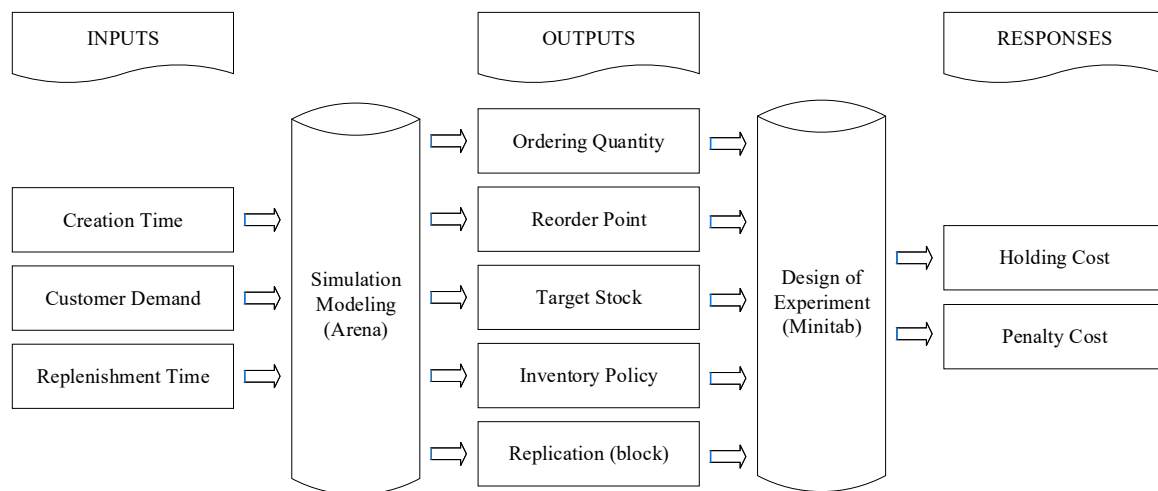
INPUTS

OUTPUTS

RESPONSES

Creation Time

Customer Demand

Replenishment Time

Simulation Modeling (Arena)

Ordering Quantity

Reorder Point

Target Stock

Inventory Policy

Replication (block)

Design of Experiment (Minitab)

Holding Cost

Penalty Cost